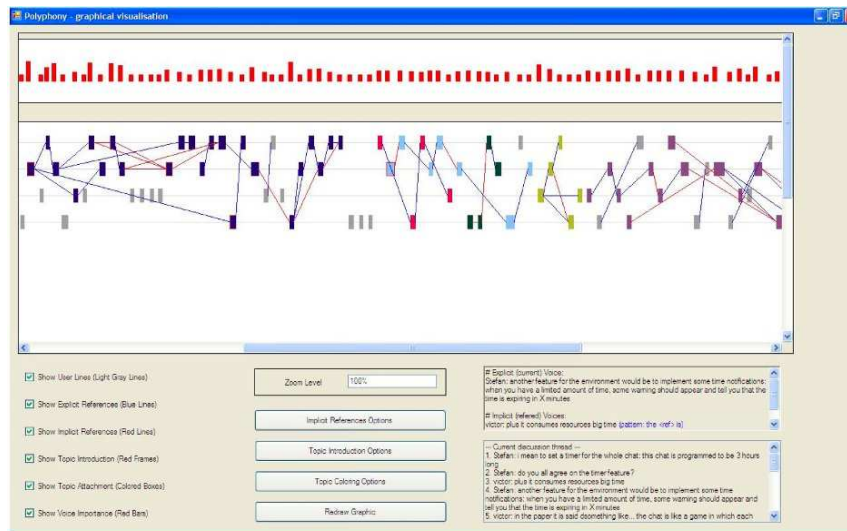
Polyphony - graphical visualisation

Show User Lines (Light Gray Lines)

Show Explicit References (Blue Lines)

Show Implicit References (Red Lines)

Show Topic Introduction (Red Frames)

Show Topic Attachment (Colored Boxes)

Show Voice Importance (Red Bars)

Zoom Level 100%

Implicit References Options

Topic Introduction Options

Topic Coloring Options

Redraw Graphic

# Explicit (current) Voice:
Stefan: another feature for the environment would be to implement some time notifications: when you have a limited amount of time, some warning should appear and tell you that the time is expiring in X minutes

# Implicit (refered) Voices:
victor: plus it consumes resources big time (pattern: the <ref> is)

-- Current discussion thread --
1. Stefan: i mean to set a timer for the whole chat: this chat is programmed to be 3 hours long
2. Stefan: do you all agree on the timer feature?
3. victor: plus it consumes resources big time
4. Stefan: another feature for the environment would be to implement some time notifications: when you have a limited amount of time, some warning should appear and tell you that the time is expiring in X minutes
5. victor: in the paper it is said something like... the chat is like a game in which each